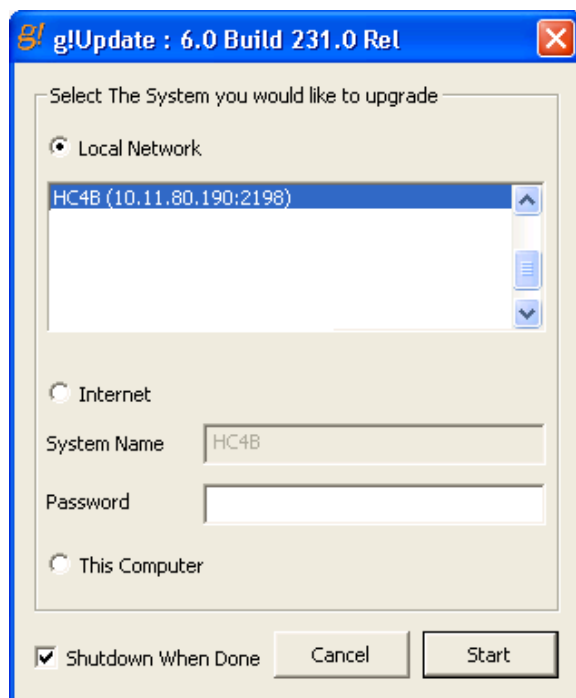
g! g!Update : 6.0 Build 231.0 Rel

Select The System you would like to upgrade

Local Network

HC4B (10.11.80.190:2198)

Internet

System Name HC4B

Password

This Computer

Shutdown When Done

Cancel

Start